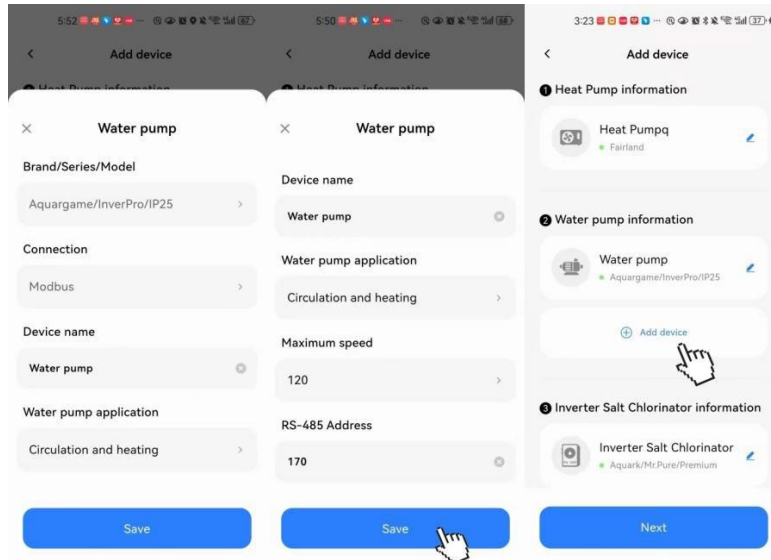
5:52

Add device

Heat Pump information

×

Water pump

Brand/Series/Model

Aquargame/InverPro/IP25

Connection

Modbus

Device name

Water pump

Water pump application

Circulation and heating

Save

5:50

Add device

Heat Pump information

×

Water pump

Device name

Water pump

Water pump application

Circulation and heating

Maximum speed

120

RS-485 Address

170

Save

3:23

Add device

❶ Heat Pump information

Heat Pumpq

Fairland

❷ Water pump information

Water pump

Aquargame/InverPro/IP25

Add device

❸ Inverter Salt Chlorinator information

Inverter Salt Chlorinator

Aquark/Mr.Pure/Premium

Next